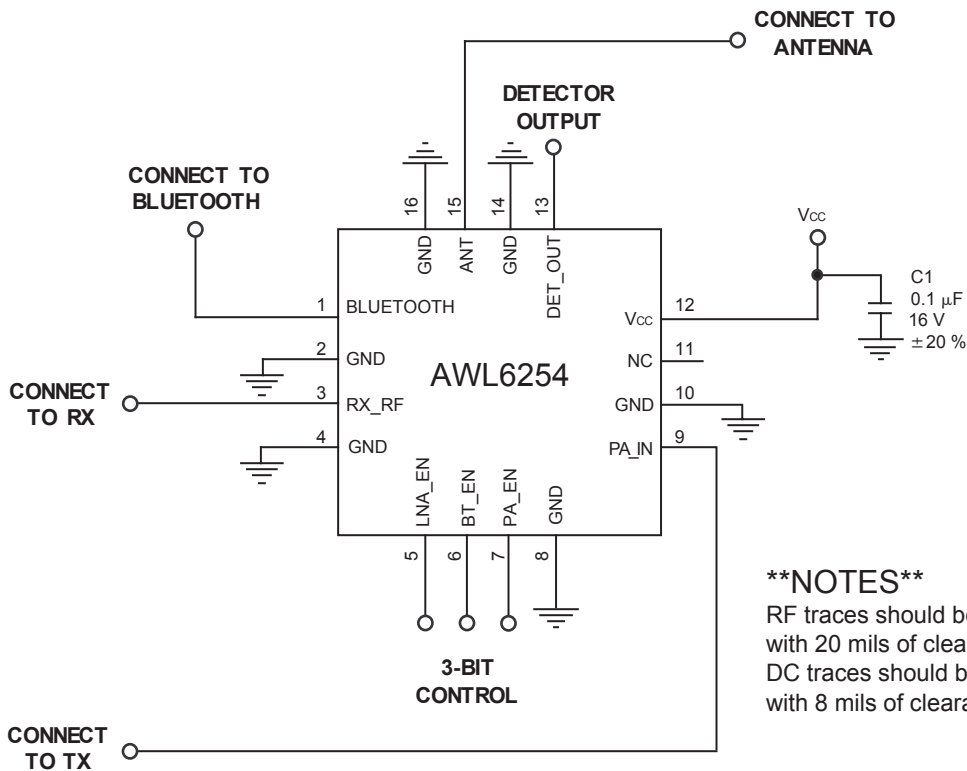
CONNECT TO ANTENNA

DETECTOR OUTPUT

CONNECT TO BLUETOOTH

16 GND
15 ANT
14 GND
13 DET_OUT

Vcc

C1
0.1 μF
16 V
± 20 %

1 BLUETOOTH
2 GND
CONNECT TO RX
3 RX_RF
4 GND

AWL6254

12 Vcc
11 NC
10 GND
9 PA_IN

LNA_EN 5
BT_EN 6
PA_EN 7
GND 8

3-BIT CONTROL

**NOTES**
RF traces should be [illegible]
with 20 mils of clea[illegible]
DC traces should b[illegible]
with 8 mils of cleara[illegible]

CONNECT TO TX